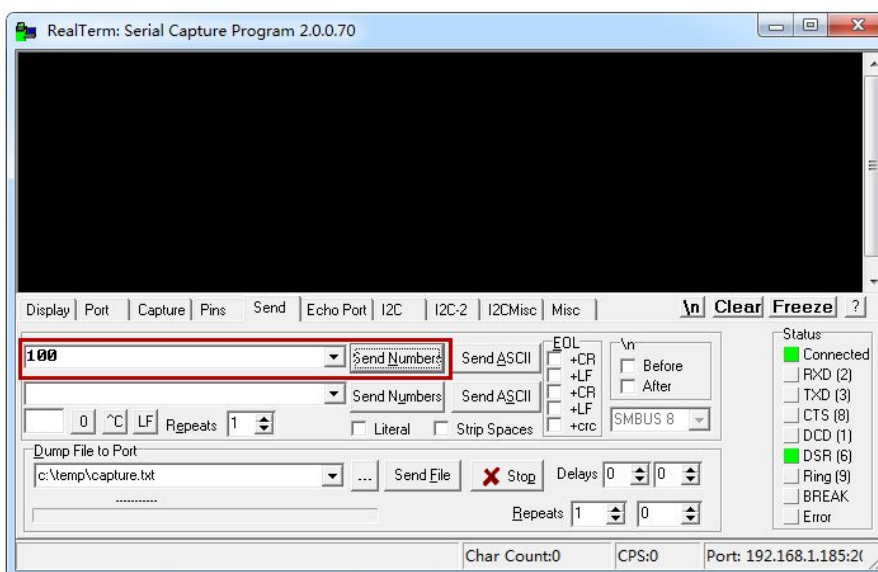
RealTerm: Serial Capture Program 2.0.0.70

Display | Port | Capture | Pins | Send | Echo Port | I2C | I2C-2 | I2CMisc | Misc

\n Clear Freeze ?

100
Send Numbers
Send ASCII
EOL
+CR
+LF
+CR
+LF
+crc
\n
Before
After
Status
Connected
RXD (2)
TXD (3)
CTS (8)
DCD (1)
DSR (6)
Ring (9)
BREAK
Error

Send Numbers
Send ASCII
0 ^C LF Repeats 1
Literal
Strip Spaces
SMBUS 8

Dump File to Port
c:\temp\capture.txt
...
Send File
Stop
Delays 0 0
Repeats 1 0

Char Count:0
CPS:0
Port: 192.168.1.185:2(